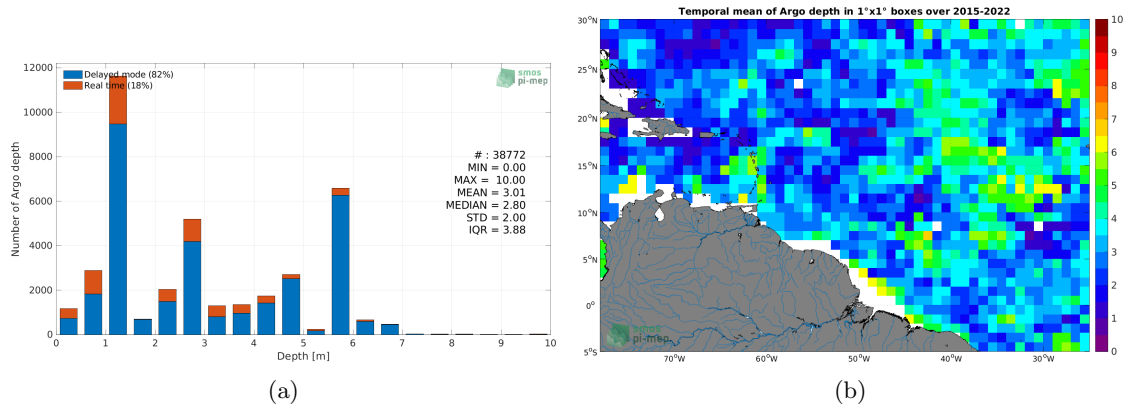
Delayed mode (82%)
Real time (18%)

smos
pi-mep

12000
10000
8000
6000
4000
2000
0

Number of Argo depth

# : 38772
MIN = 0.00
MAX = 10.00
MEAN = 3.01
MEDIAN = 2.80
STD = 2.00
IQR = 3.88

0 1 2 3 4 5 6 7 8 9 10
Depth [m]

(a)

Temporal mean of Argo depth in 1°x1° boxes over 2015-2022

30°N
25°N
20°N
15°N
10°N
5°N
0°
5°S

70°W 60°W 50°W 40°W 30°W

10
9
8
7
6
5
4
3
2
1
0

smos
pi-mep

(b)